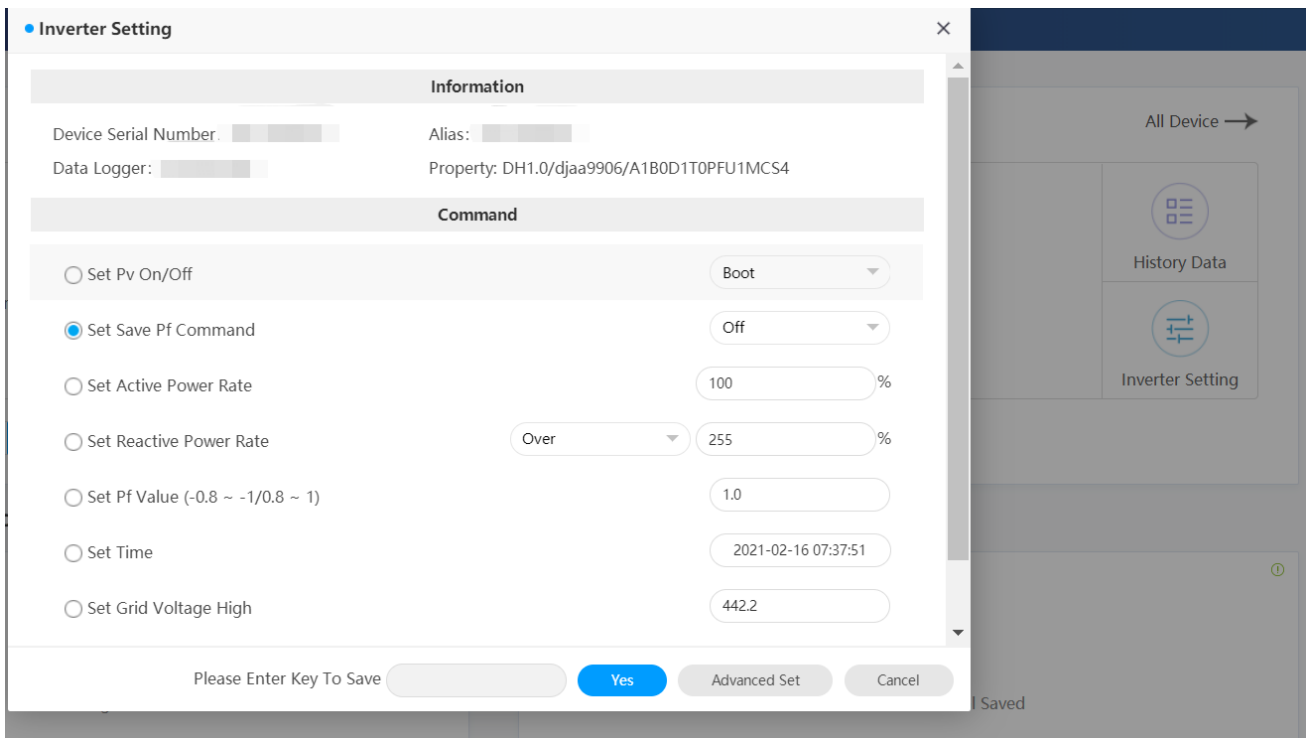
Inverter Setting

×

Information

Device Serial Number: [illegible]

Alias: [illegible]

Data Logger: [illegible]

Property: DH1.0/djaa9906/A1B0D1T0PFU1MCS4

Command

Set Pv On/Off

Boot

Set Save Pf Command

Off

Set Active Power Rate

100 %

Set Reactive Power Rate

Over

255 %

Set Pf Value (-0.8 ~ -1/0.8 ~ 1)

1.0

Set Time

2021-02-16 07:37:51

Set Grid Voltage High

442.2

Please Enter Key To Save

Yes

Advanced Set

Cancel

All Device

History Data

Inverter Setting

l Saved